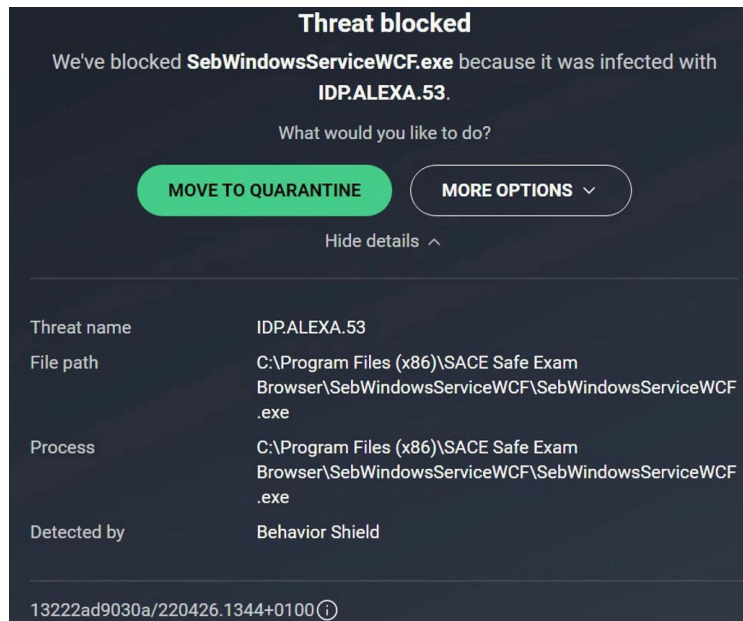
Threat blocked

We've blocked **SebWindowsServiceWCF.exe** because it was infected with **IDP.ALEXA.53**.

What would you like to do?

MOVE TO QUARANTINE

MORE OPTIONS

Hide details

| | |
|---|---|
| Threat name | IDP.ALEXA.53 |
| File path | C:\Program Files (x86)\SACE Safe Exam Browser\SebWindowsServiceWCF\SebWindowsServiceWCF.exe |
| Process | C:\Program Files (x86)\SACE Safe Exam Browser\SebWindowsServiceWCF\SebWindowsServiceWCF.exe |
| Detected by | Behavior Shield |

13222ad9030a/220426.1344+0100